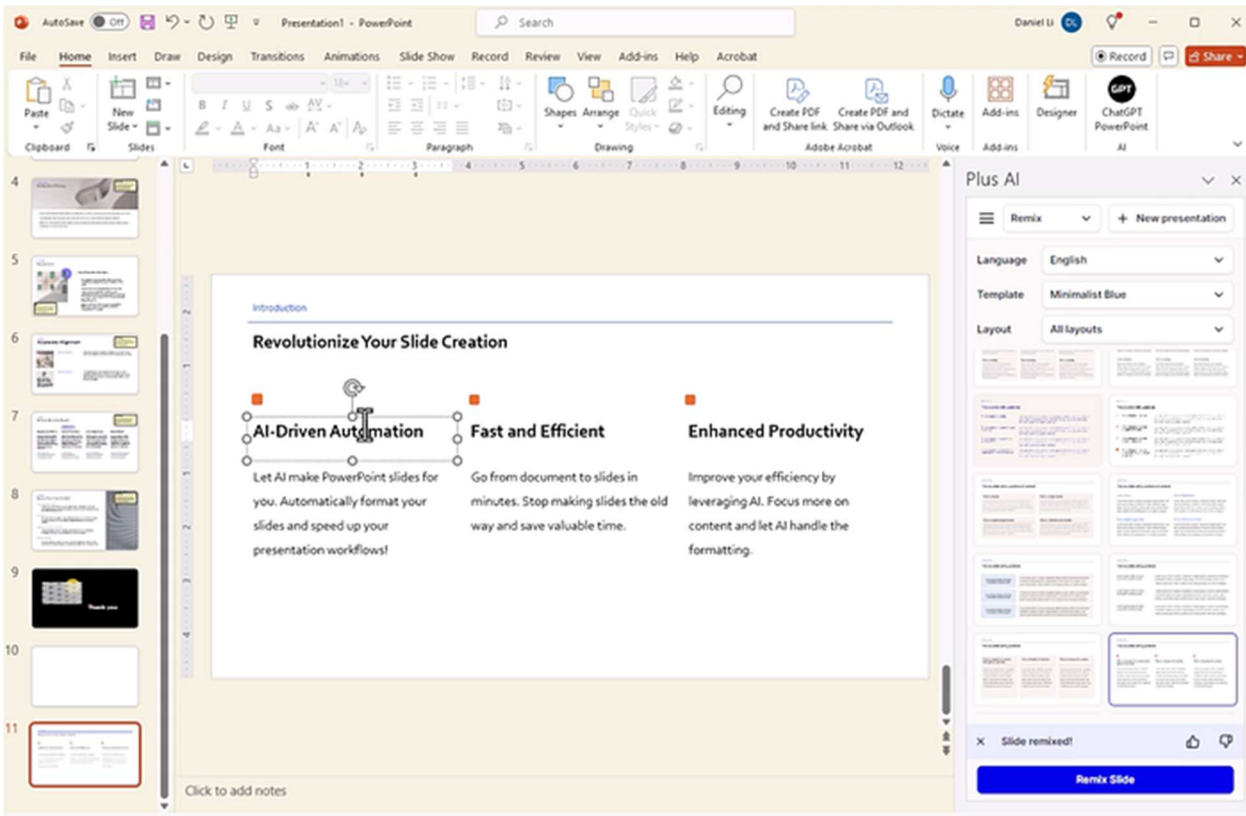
AutoSave Off Presentation1 - PowerPoint Search Daniel Li DL

File Home Insert Draw Design Transitions Animations Slide Show Record Review View Add-ins Help Acrobat Record Share

Paste Clipboard New Slide Slides Font Paragraph Shapes Arrange Quick Styles Drawing Editing Create PDF and Share link Create PDF and Share via Outlook Adobe Acrobat Dictate Voice Add-ins Add-ins Designer ChatGPT PowerPoint AI

4

5

6

7

8

9

10

11

Introduction

Revolutionize Your Slide Creation

AI-Driven Automation

Let AI make PowerPoint slides for you. Automatically format your slides and speed up your presentation workflows!

Fast and Efficient

Go from document to slides in minutes. Stop making slides the old way and save valuable time.

Enhanced Productivity

Improve your efficiency by leveraging AI. Focus more on content and let AI handle the formatting.

Click to add notes

Plus AI

Remix + New presentation

Language English

Template Minimalist Blue

Layout All layouts

Slide remixed!

Remix Slide